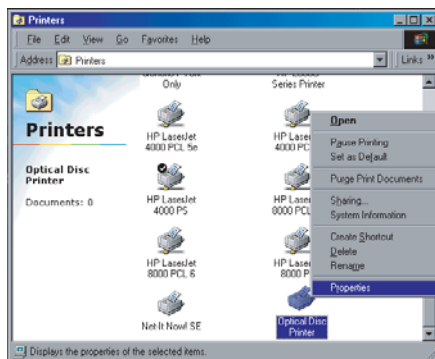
Printers

File Edit View Go Favorites Help

Address Printers

Links »

Only

Series Printer

Printers

Optical Disc Printer

Documents: 0

HP LaserJet 4000 PCL 5e

HP Laser 4000 PC

HP LaserJet 4000 PS

HP Laser 8000 PCL

HP LaserJet 8000 PCL 6

HP Laser 8000 P

Net-It Now! SE

Optical Disc Printer

Open
Pause Printing
Set as Default
Purge Print Documents
Sharing...
System Information
Create Shortcut
Delete
Rename
Properties

Displays the properties of the selected items.